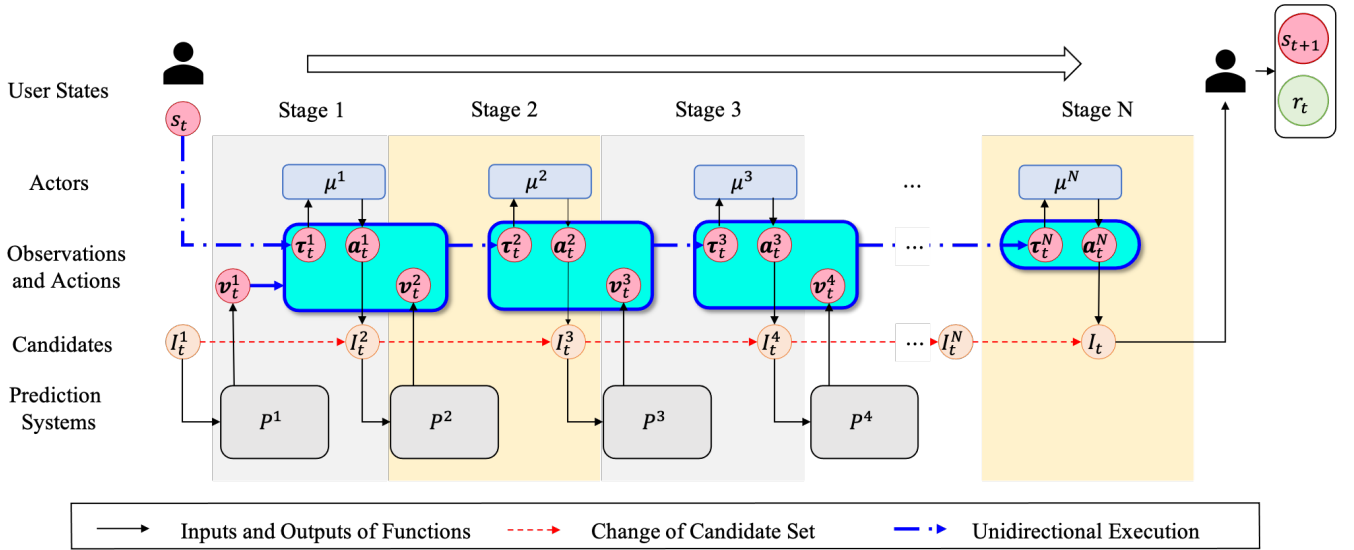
$s_{t+1}$

$r_t$

User States

$s_t$

Stage 1

Stage 2

Stage 3

Stage N

Actors

$\mu^1$

$\mu^2$

$\mu^3$

...

$\mu^N$

Observations and Actions

$\boldsymbol{\tau}_t^1$ $\boldsymbol{a}_t^1$

$\boldsymbol{v}_t^1$

$\boldsymbol{v}_t^2$

$\boldsymbol{\tau}_t^2$ $\boldsymbol{a}_t^2$

$\boldsymbol{v}_t^3$

$\boldsymbol{\tau}_t^3$ $\boldsymbol{a}_t^3$

$\boldsymbol{v}_t^4$

...

$\boldsymbol{\tau}_t^N$ $\boldsymbol{a}_t^N$

Candidates

$I_t^1$

$I_t^2$

$I_t^3$

$I_t^4$

...

$I_t^N$

$I_t$

Prediction Systems

$P^1$

$P^2$

$P^3$

$P^4$

Inputs and Outputs of Functions

Change of Candidate Set

Unidirectional Execution